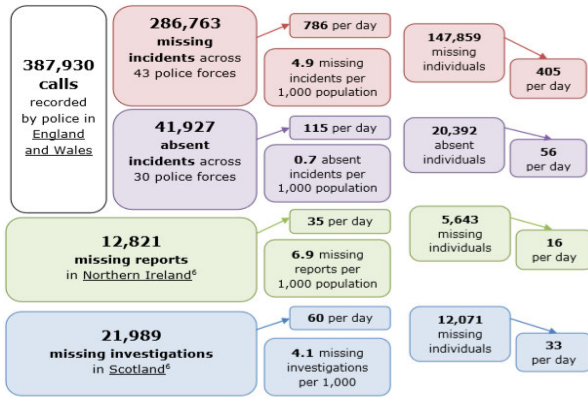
387,930 calls recorded by police in England and Wales

286,763 missing incidents across 43 police forces

786 per day

4.9 missing incidents per 1,000 population

147,859 missing individuals

405 per day

41,927 absent incidents across 30 police forces

115 per day

0.7 absent incidents per 1,000 population

20,392 absent individuals

56 per day

12,821 missing reports in Northern Ireland$^6$

35 per day

6.9 missing reports per 1,000 population

5,643 missing individuals

16 per day

21,989 missing investigations in Scotland$^6$

60 per day

4.1 missing investigations per 1,000

12,071 missing individuals

33 per day